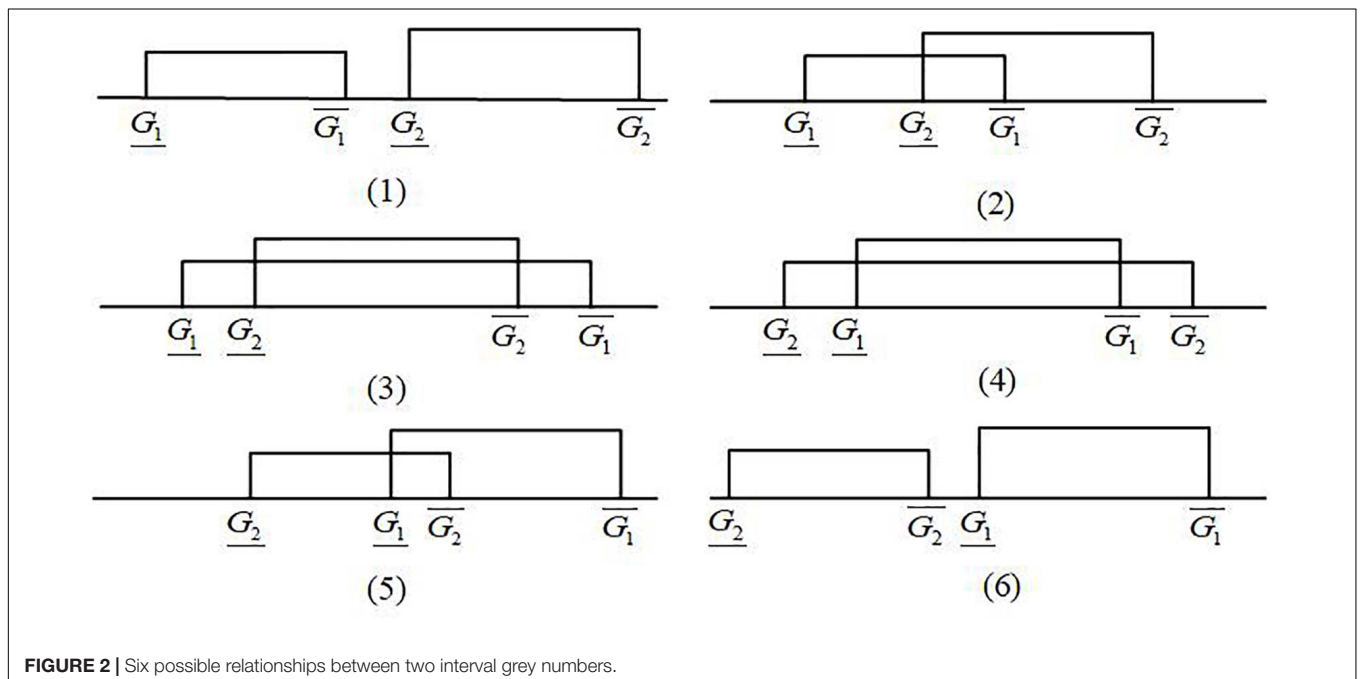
$\underline{G_1}$ $\overline{G_1}$ $\underline{G_2}$ $\overline{G_2}$

(1)

$\underline{G_1}$ $\underline{G_2}$ $\overline{G_1}$ $\overline{G_2}$

(2)

$\underline{G_1}$ $\underline{G_2}$ $\overline{G_2}$ $\overline{G_1}$

(3)

$\underline{G_2}$ $\underline{G_1}$ $\overline{G_1}$ $\overline{G_2}$

(4)

$\underline{G_2}$ $\underline{G_1}$ $\overline{G_2}$ $\overline{G_1}$

(5)

$\underline{G_2}$ $\overline{G_2}$ $\underline{G_1}$ $\overline{G_1}$

(6)

**FIGURE 2 |** Six possible relationships between two interval grey numbers.